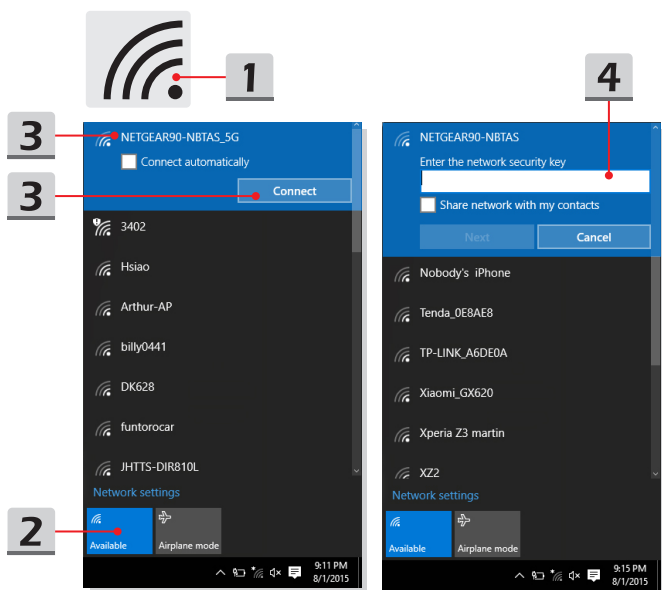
1

3

NETGEAR90-NBTAS_5G

Connect automatically

3

Connect

3402

Hsiao

Arthur-AP

billy0441

DK628

funtorocar

JHTTS-DIR810L

Network settings

2

Available

Airplane mode

9:11 PM
8/1/2015

4

NETGEAR90-NBTAS

Enter the network security key

Share network with my contacts

Next

Cancel

Nobody's iPhone

Tenda_0E8AE8

TP-LINK_A6DE0A

Xiaomi_GX620

Xperia Z3 martin

XZ2

Network settings

Available

Airplane mode

9:15 PM
8/1/2015